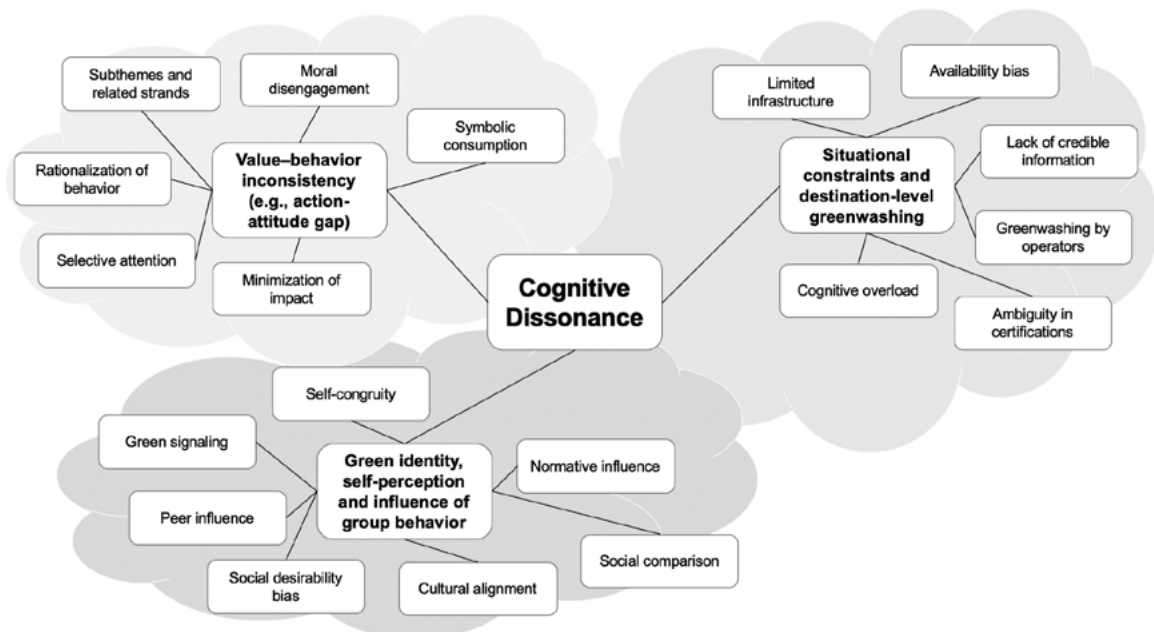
Cognitive Dissonance

Value–behavior inconsistency (e.g., action-attitude gap)

Subthemes and related strands

Moral disengagement

Symbolic consumption

Rationalization of behavior

Selective attention

Minimization of impact

Situational constraints and destination-level greenwashing

Limited infrastructure

Availability bias

Lack of credible information

Greenwashing by operators

Cognitive overload

Ambiguity in certifications

Green identity, self-perception and influence of group behavior

Self-congruity

Green signaling

Normative influence

Peer influence

Social comparison

Social desirability bias

Cultural alignment